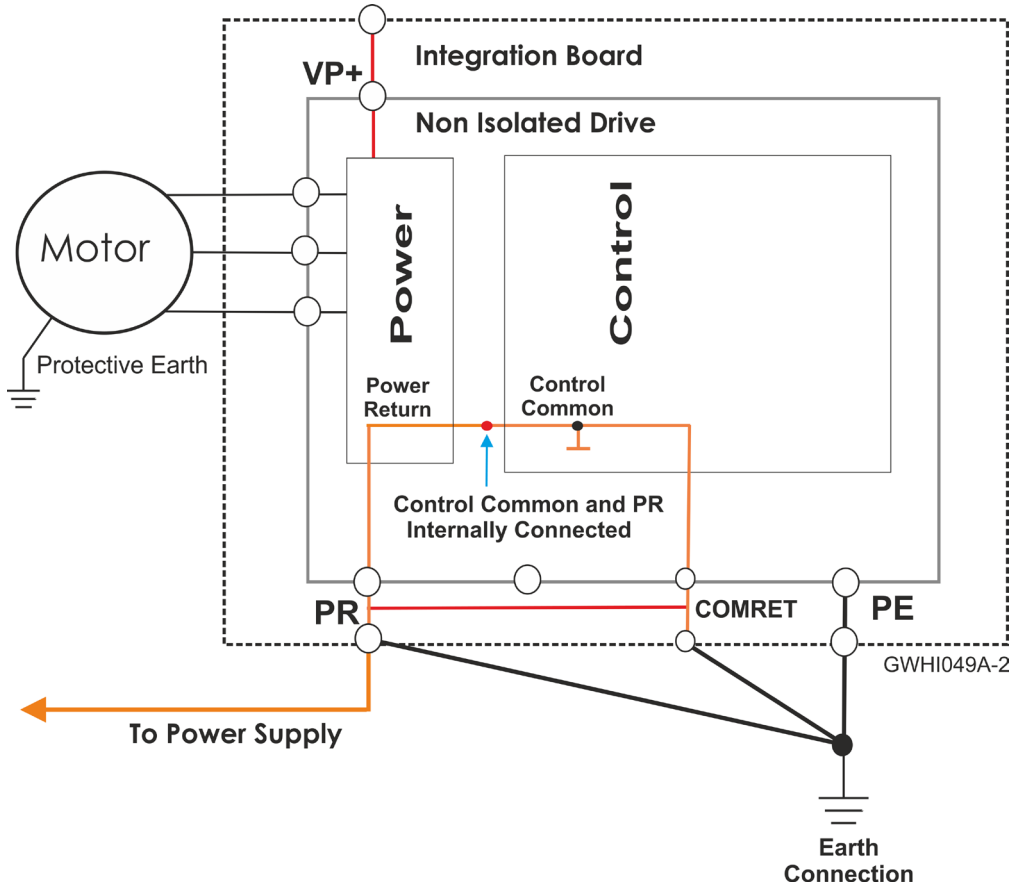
VP+

Integration Board

Non Isolated Drive

Motor

Protective Earth

Power

Control

Power Return

Control Common

Control Common and PR Internally Connected

PR

COMRET

PE

GWHI049A-2

To Power Supply

Earth Connection